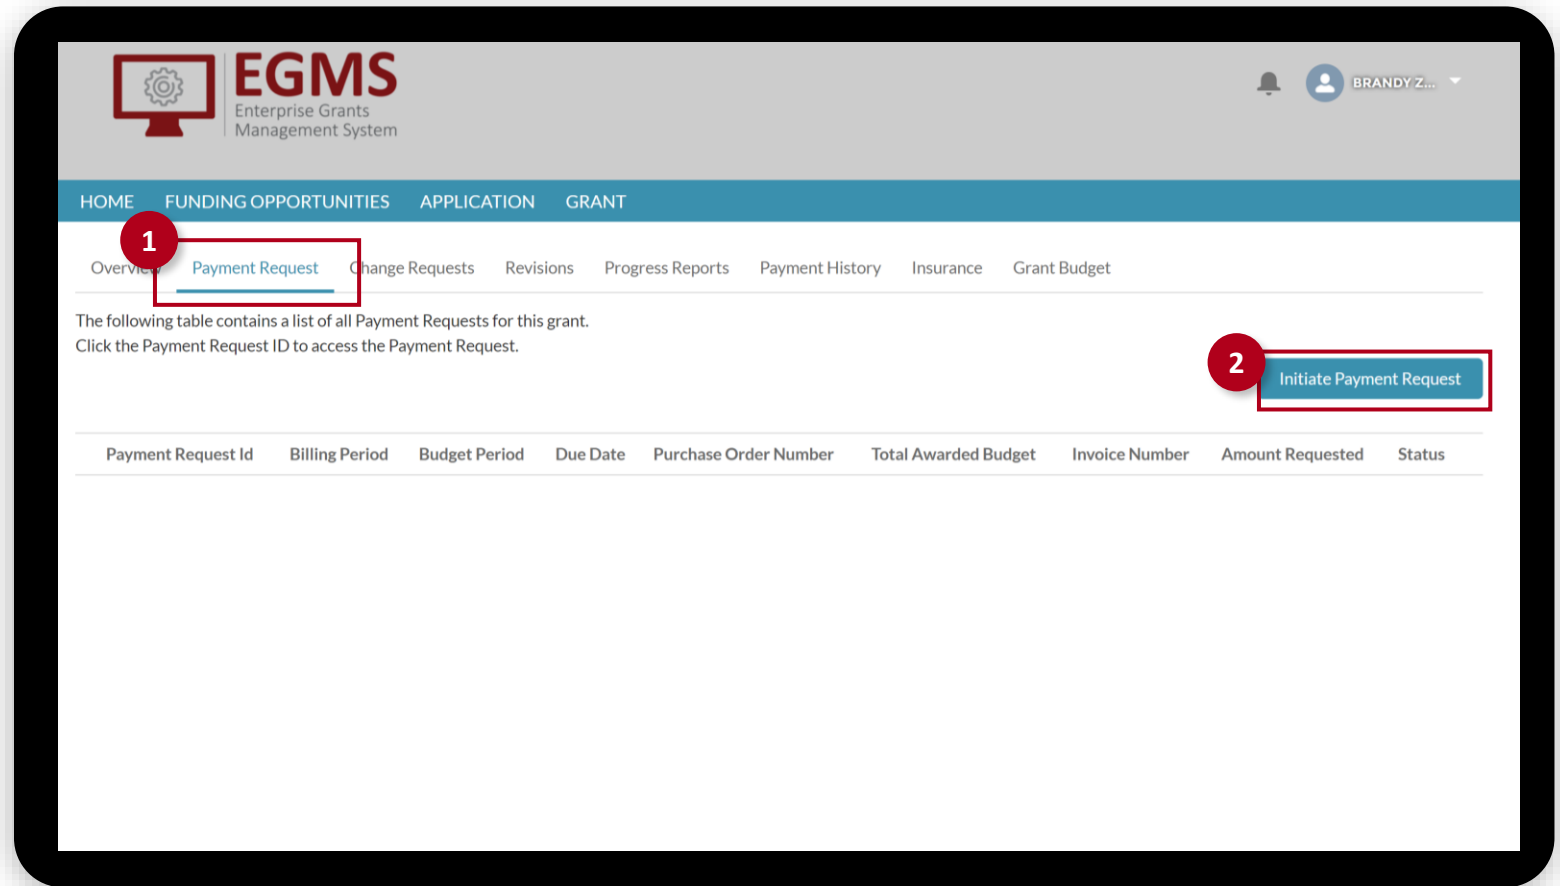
EGMS
Enterprise Grants
Management System

BRANDY Z...

HOME FUNDING OPPORTUNITIES APPLICATION GRANT

1

Overview Payment Request Change Requests Revisions Progress Reports Payment History Insurance Grant Budget

The following table contains a list of all Payment Requests for this grant.
Click the Payment Request ID to access the Payment Request.

2

Initiate Payment Request

| Payment Request Id | Billing Period | Budget Period | Due Date | Purchase Order Number | Total Awarded Budget | Invoice Number | Amount Requested | Status |
|---|---|---|---|---|---|---|---|---|